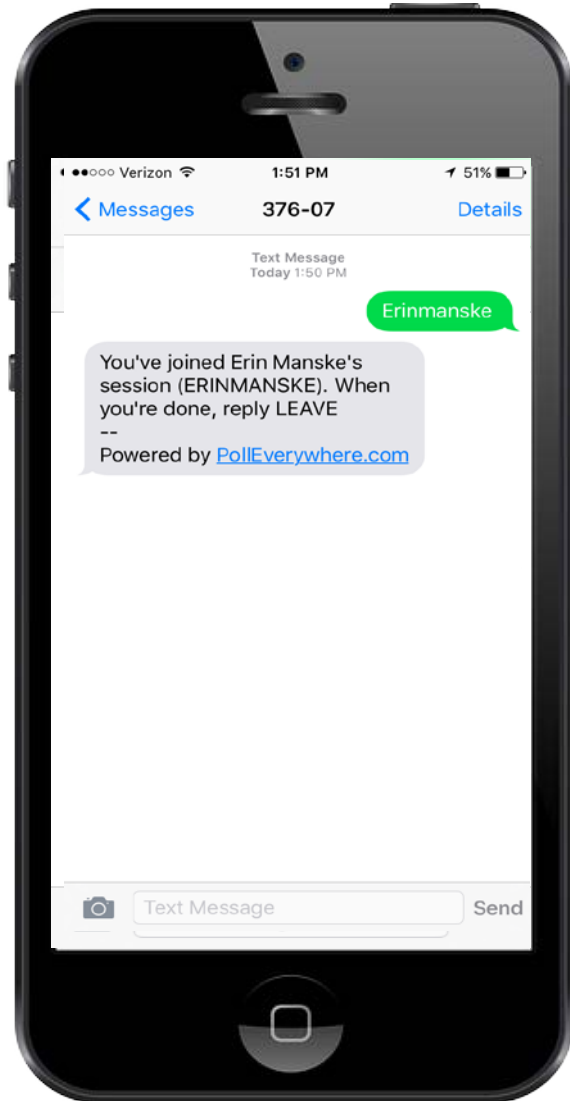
●●○○○ Verizon 1:51 PM 51%

< Messages 376-07 Details

Text Message
Today 1:50 PM

Erinmanske

You've joined Erin Manske's session (ERINMANSKE). When you're done, reply LEAVE
--
Powered by PollEverywhere.com

Text Message Send